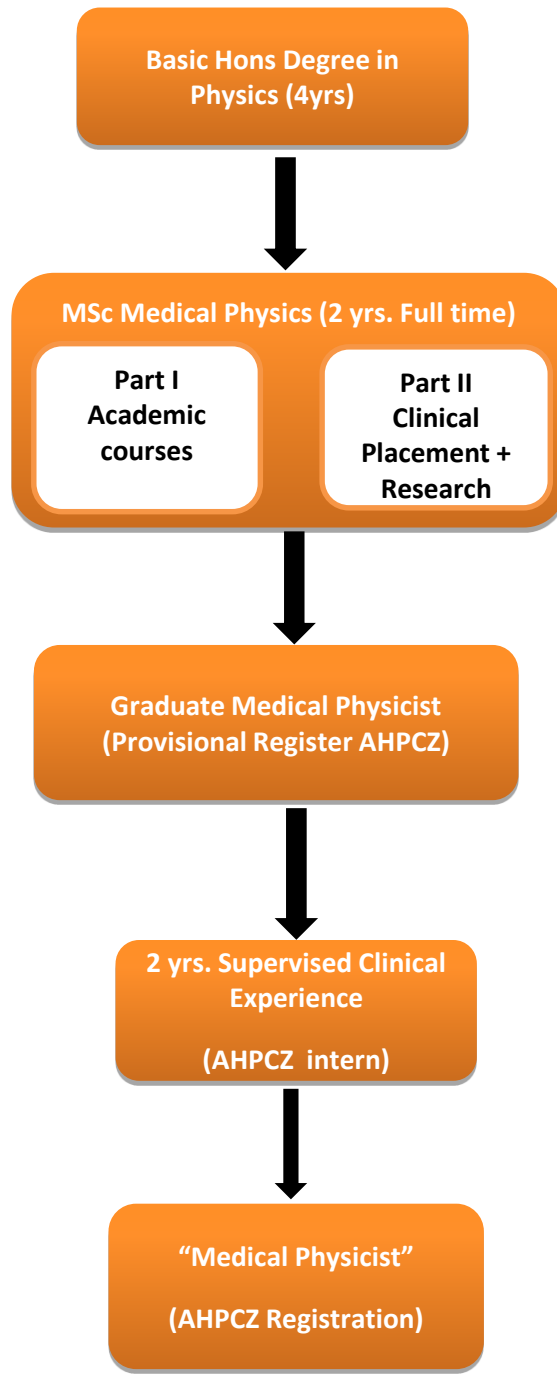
Basic Hons Degree in Physics (4yrs)

MSc Medical Physics (2 yrs. Full time)

Part I
Academic courses

Part II
Clinical Placement + Research

Graduate Medical Physicist (Provisional Register AHPCZ)

2 yrs. Supervised Clinical Experience

(AHPCZ intern)

"Medical Physicist"

(AHPCZ Registration)